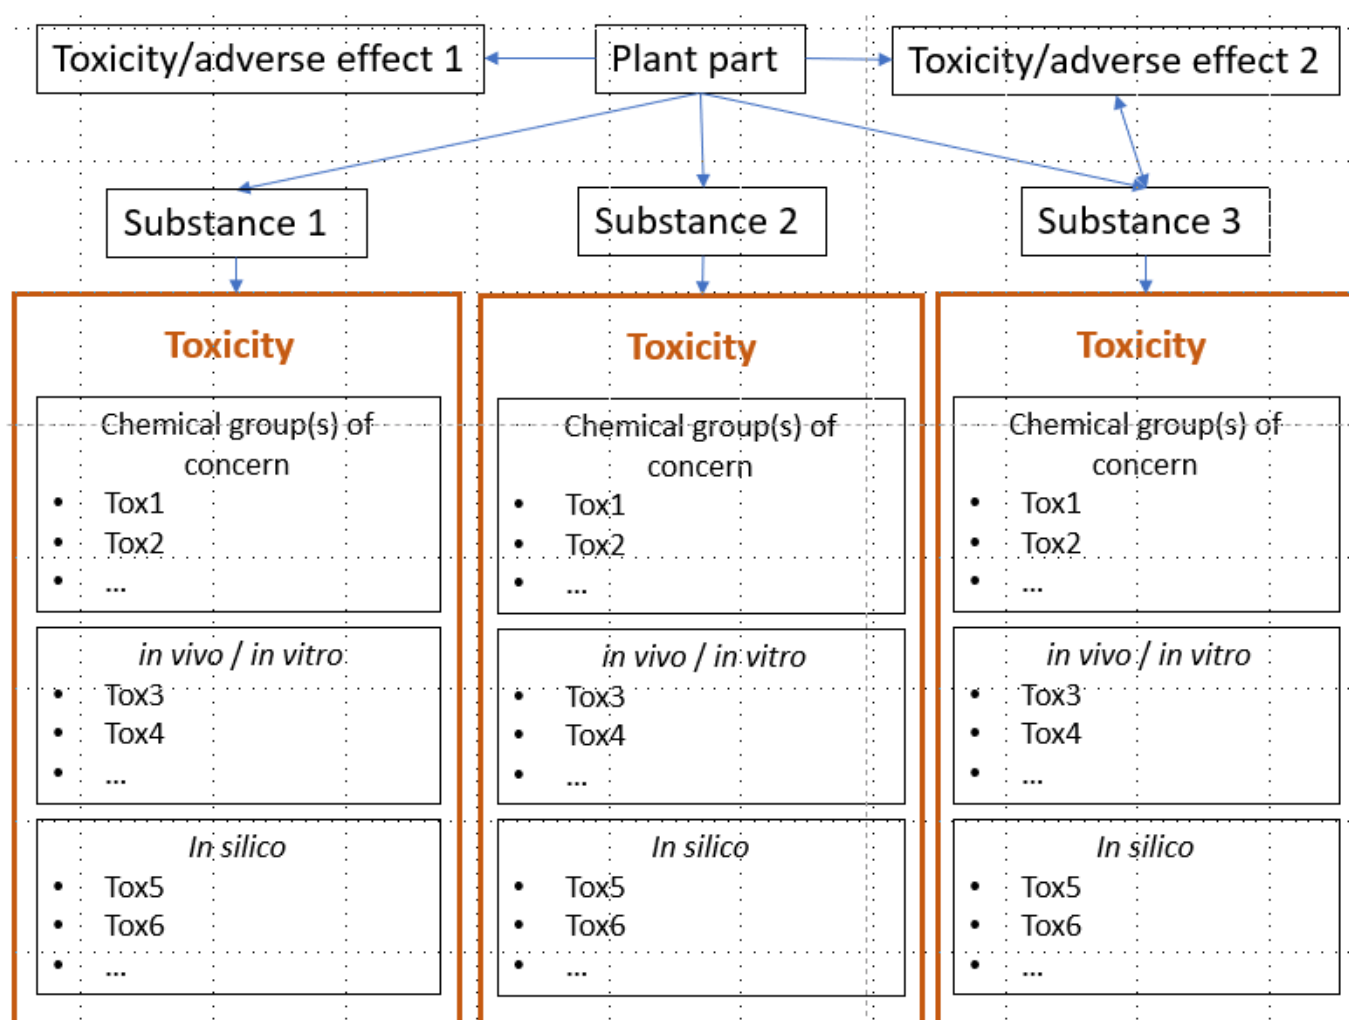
Toxicity/adverse effect 1

Plant part

Toxicity/adverse effect 2

Substance 1

Substance 2

Substance 3

Toxicity

Chemical group(s) of concern
- Tox1
- Tox2
- ...

*in vivo / in vitro*
- Tox3
- Tox4
- ...

*In silico*
- Tox5
- Tox6
- ...

Toxicity

Chemical group(s) of concern
- Tox1
- Tox2
- ...

*in vivo / in vitro*
- Tox3
- Tox4
- ...

*In silico*
- Tox5
- Tox6
- ...

Toxicity

Chemical group(s) of concern
- Tox1
- Tox2
- ...

*in vivo / in vitro*
- Tox3
- Tox4
- ...

*In silico*
- Tox5
- Tox6
- ...